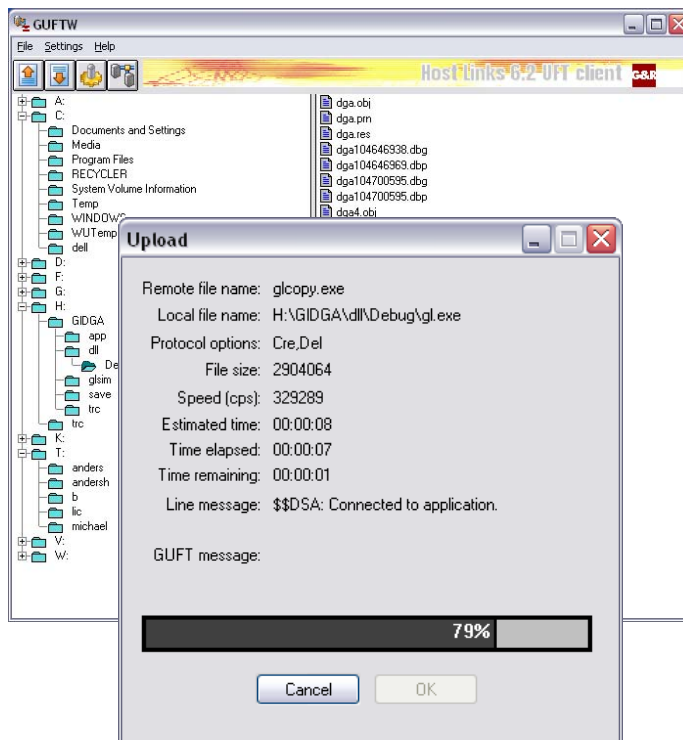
GUFTW

File Settings Help

Host Links 6.2 UFT client G&R

A:
C:
Documents and Settings
Media
Program Files
RECYCLER
System Volume Information
Temp
WINDOWS
WUTemp
dell
D:
F:
G:
H:
GIDGA
app
dll
De
glsim
save
trc
trc
K:
T:
anders
andersh
b
lic
michael
V:
W:

dga.obj
dga.prn
dga.res
dga104646938.dbg
dga104646969.dbp
dga104700595.dbg
dga104700595.dbp
dga4.obj

Upload

Remote file name: glcopy.exe
Local file name: H:\GIDGA\dll\Debug\gl.exe
Protocol options: Cre,Del
File size: 2904064
Speed (cps): 329289
Estimated time: 00:00:08
Time elapsed: 00:00:07
Time remaining: 00:00:01
Line message: $$DSA: Connected to application.

GUFT message:

79%

Cancel
OK